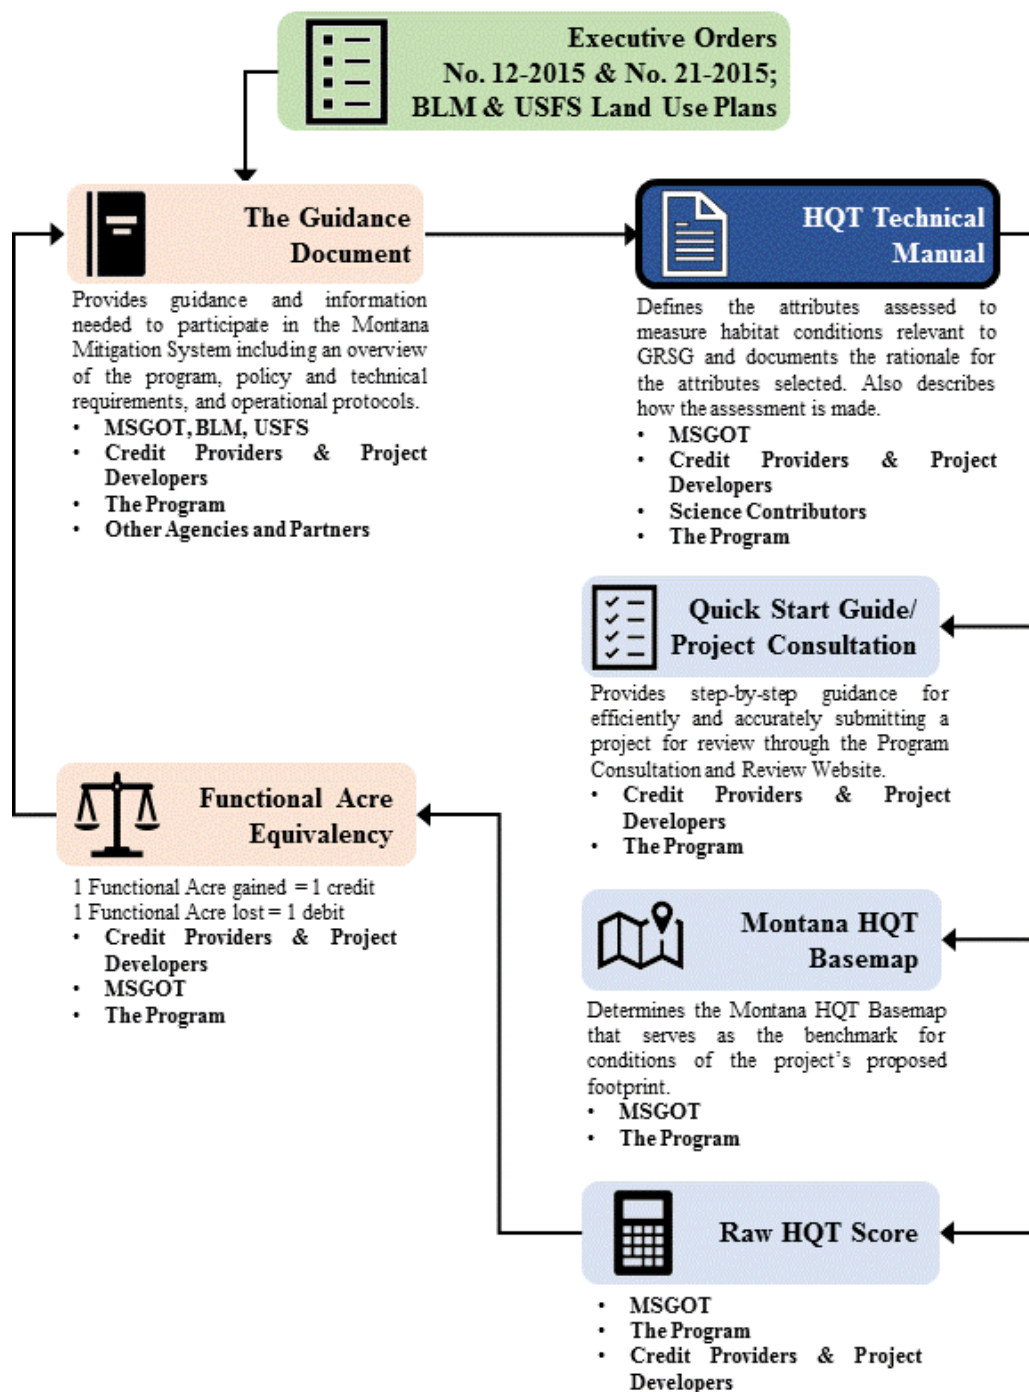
Executive Orders No. 12-2015 & No. 21-2015; BLM & USFS Land Use Plans

The Guidance Document

Provides guidance and information needed to participate in the Montana Mitigation System including an overview of the program, policy and technical requirements, and operational protocols.
• MSGOT, BLM, USFS
• Credit Providers & Project Developers
• The Program
• Other Agencies and Partners

HQT Technical Manual

Defines the attributes assessed to measure habitat conditions relevant to GRSG and documents the rationale for the attributes selected. Also describes how the assessment is made.
• MSGOT
• Credit Providers & Project Developers
• Science Contributors
• The Program

Quick Start Guide/ Project Consultation

Provides step-by-step guidance for efficiently and accurately submitting a project for review through the Program Consultation and Review Website.
• Credit Providers & Project Developers
• The Program

Functional Acre Equivalency

1 Functional Acre gained = 1 credit
1 Functional Acre lost = 1 debit
• Credit Providers & Project Developers
• MSGOT
• The Program

Montana HQT Basemap

Determines the Montana HQT Basemap that serves as the benchmark for conditions of the project's proposed footprint.
• MSGOT
• The Program

Raw HQT Score

• MSGOT
• The Program
• Credit Providers & Project Developers